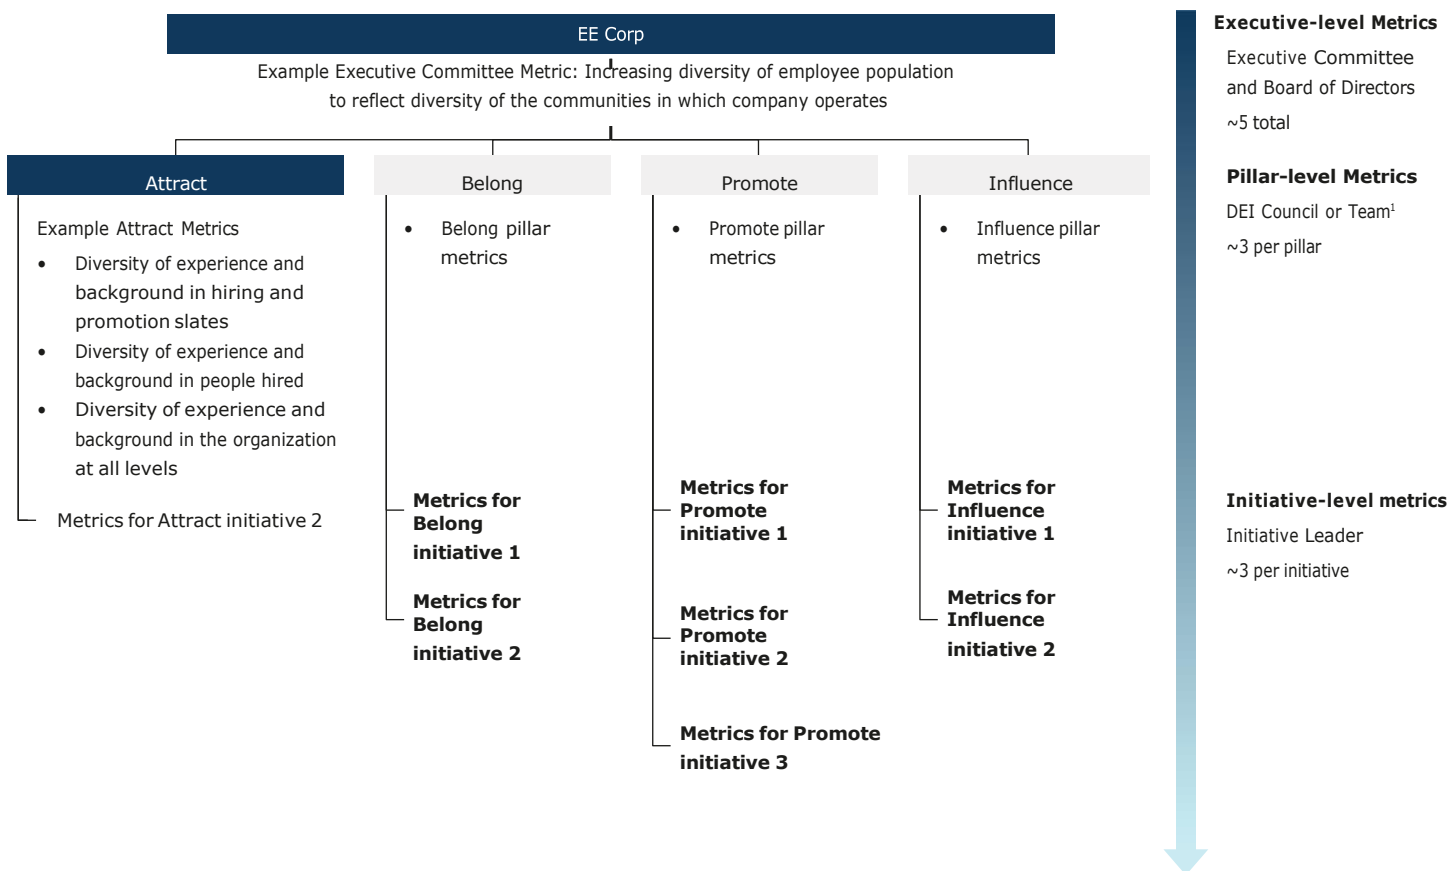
EE Corp

Example Executive Committee Metric: Increasing diversity of employee population to reflect diversity of the communities in which company operates

Attract

Example Attract Metrics

- Diversity of experience and background in hiring and promotion slates
- Diversity of experience and background in people hired
- Diversity of experience and background in the organization at all levels

Metrics for Attract initiative 2

Belong

- Belong pillar metrics

**Metrics for Belong initiative 1**

**Metrics for Belong initiative 2**

Promote

- Promote pillar metrics

**Metrics for Promote initiative 1**

**Metrics for Promote initiative 2**

**Metrics for Promote initiative 3**

Influence

- Influence pillar metrics

**Metrics for Influence initiative 1**

**Metrics for Influence initiative 2**

**Executive-level Metrics**

Executive Committee and Board of Directors

~5 total

**Pillar-level Metrics**

DEI Council or Team$^1$

~3 per pillar

**Initiative-level metrics**

Initiative Leader

~3 per initiative